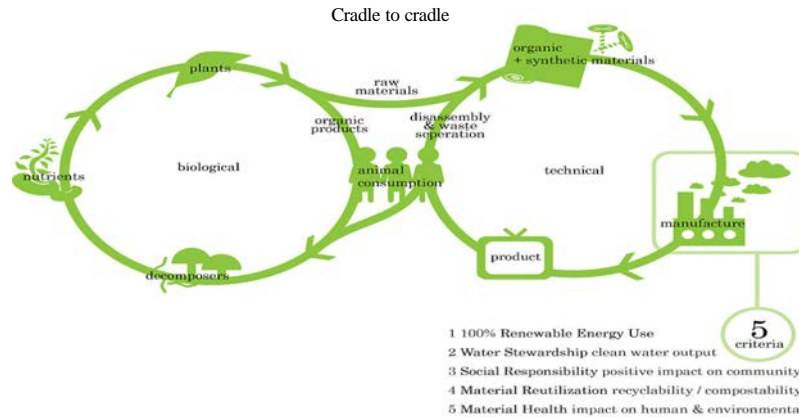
Cradle to cradle

plants

raw materials

organic + synthetic materials

organic products

disassembly & waste seperation

nutrients

biological

animal consumption

technical

manufacture

product

decomposers

5 criteria

1 100% Renewable Energy Use
2 Water Stewardship clean water output
3 Social Responsibility positive impact on community
4 Material Reutilization recyclability / compostability
5 Material Health impact on human & environmenta